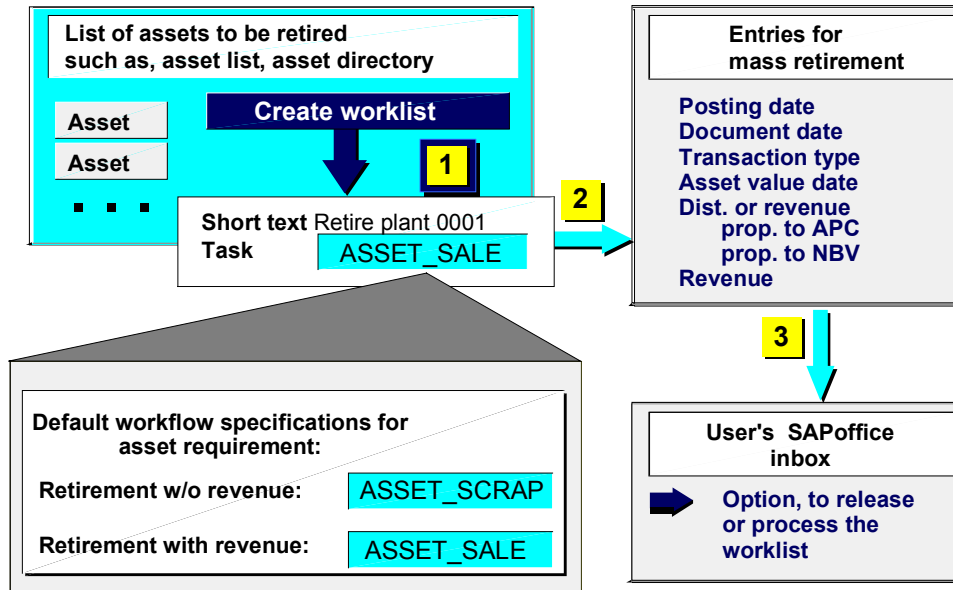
List of assets to be retired such as, asset list, asset directory

Create worklist

Asset

Asset

. . .

1

Short text Retire plant 0001

Task ASSET_SALE

2

Entries for mass retirement

Posting date
Document date
Transaction type
Asset value date
Dist. or revenue
prop. to APC
prop. to NBV
Revenue

3

Default workflow specifications for asset requirement:

Retirement w/o revenue: ASSET_SCRAP

Retirement with revenue: ASSET_SALE

User's SAPoffice inbox

Option, to release or process the worklist